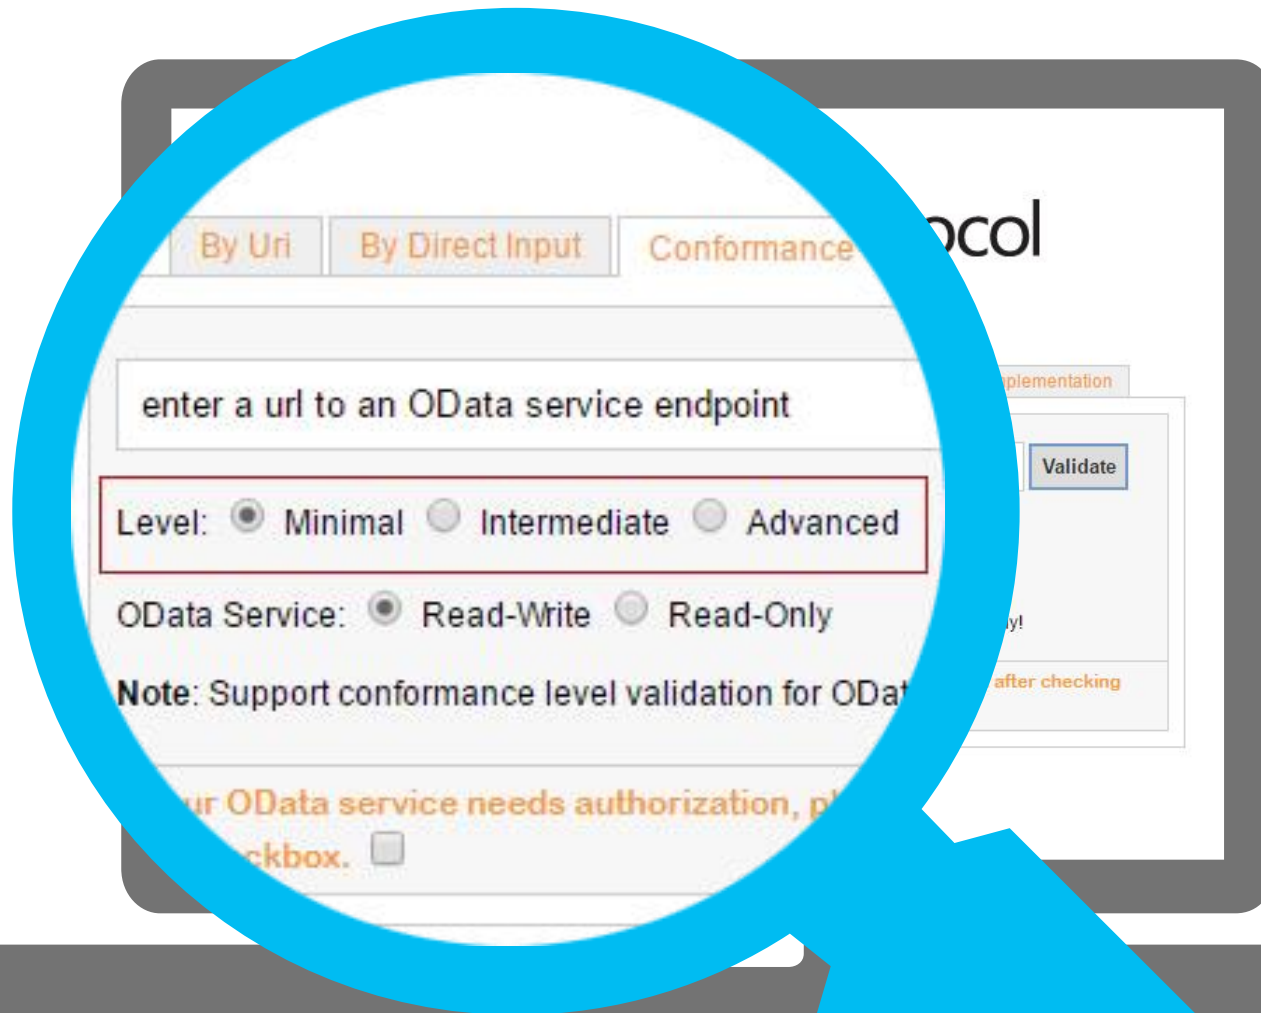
ocol

By Uri | By Direct Input | Conformance

plementation

enter a url to an OData service endpoint

Validate

Level: Minimal Intermediate Advanced

OData Service: Read-Write Read-Only

ly!

Note: Support conformance level validation for ODat

after checking

ur OData service needs authorization, pl

ckbox.